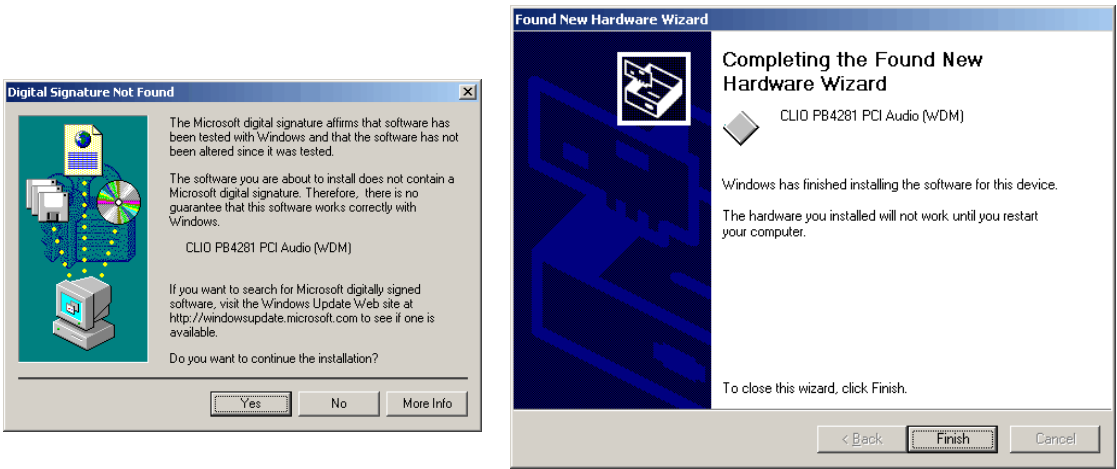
Digital Signature Not Found

The Microsoft digital signature affirms that software has been tested with Windows and that the software has not been altered since it was tested.

The software you are about to install does not contain a Microsoft digital signature. Therefore, there is no guarantee that this software works correctly with Windows.

CLIO PB4281 PCI Audio (WDM)

If you want to search for Microsoft digitally signed software, visit the Windows Update Web site at http://windowsupdate.microsoft.com to see if one is available.

Do you want to continue the installation?

Yes No More Info

Found New Hardware Wizard

Completing the Found New Hardware Wizard

CLIO PB4281 PCI Audio (WDM)

Windows has finished installing the software for this device.

The hardware you installed will not work until you restart your computer.

To close this wizard, click Finish.

< Back Finish Cancel